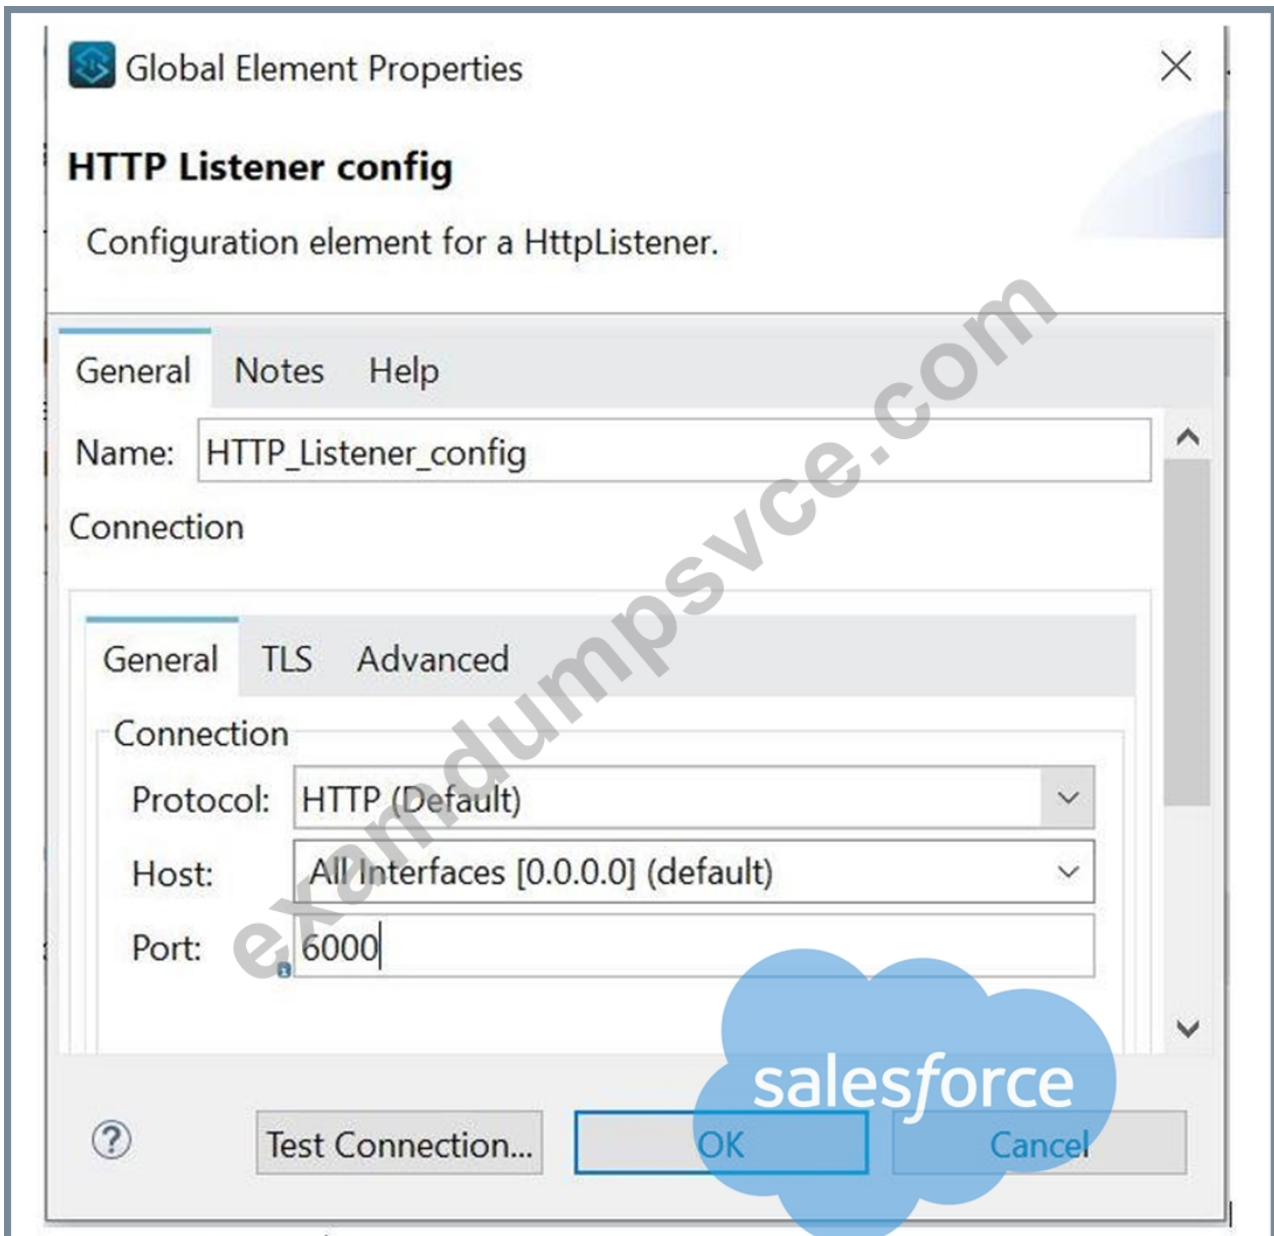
Global Element Properties

HTTP Listener config

Configuration element for a HttpListener.

General Notes Help

Name: HTTP_Listener_config

Connection

General TLS Advanced

Connection

Protocol: HTTP (Default)

Host: All Interfaces [0.0.0.0] (default)

Port: 6000

examdumpsvce.com

salesforce

?

Test Connection...

OK

Cancel